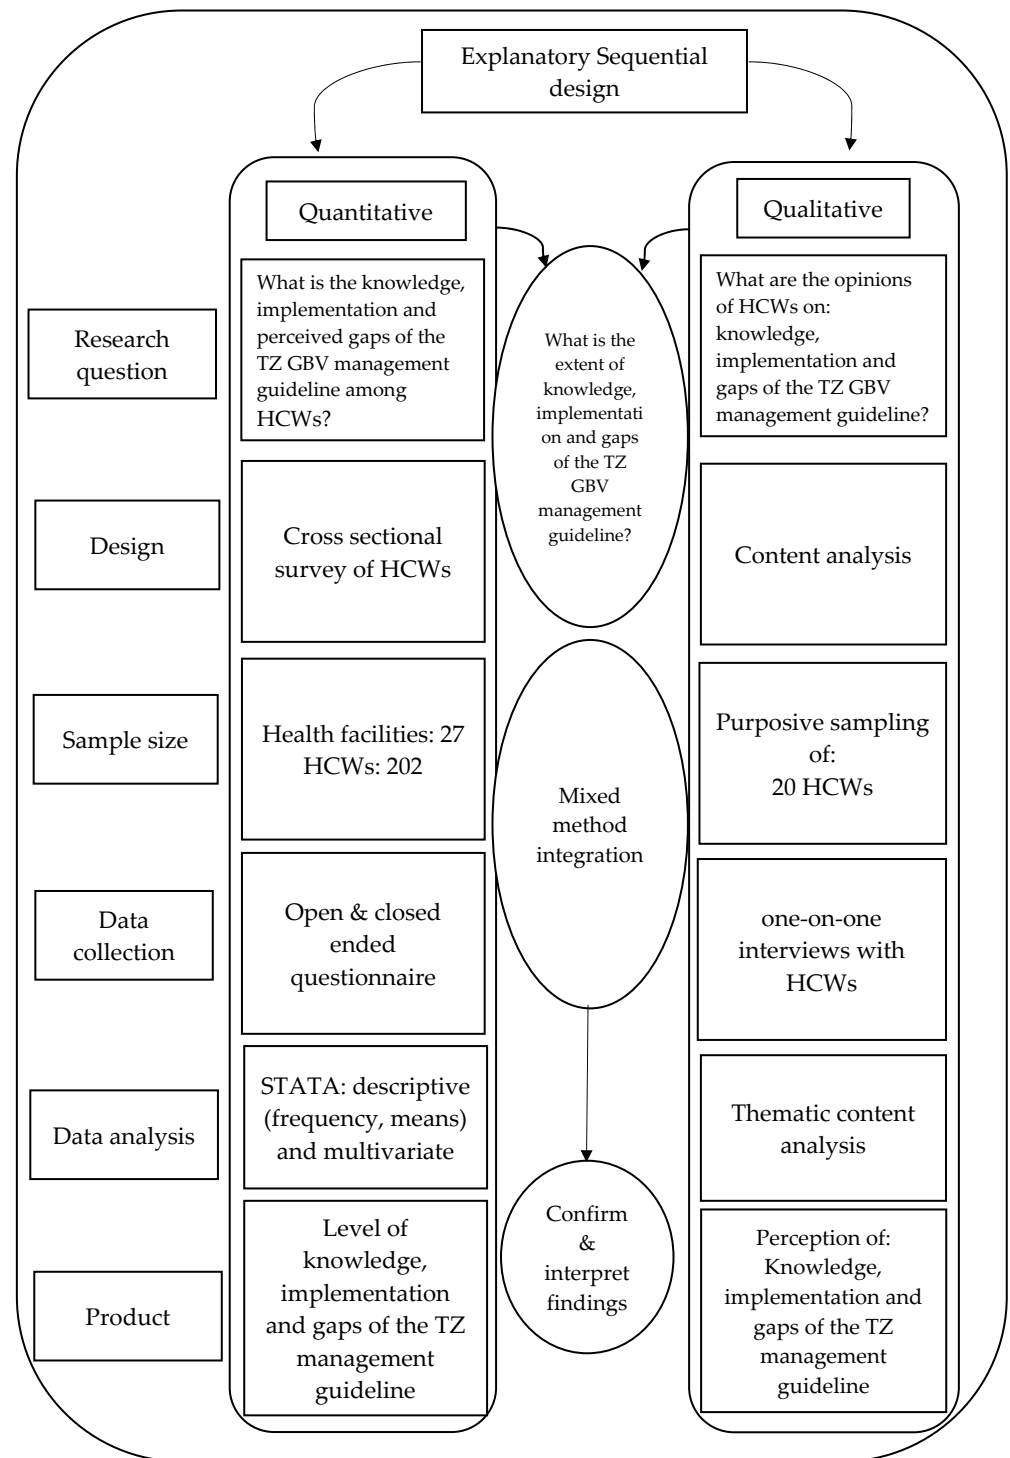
Explanatory Sequential design

Quantitative

Qualitative

Research question

What is the knowledge, implementation and perceived gaps of the TZ GBV management guideline among HCWs?

What is the extent of knowledge, implementation and gaps of the TZ GBV management guideline?

What are the opinions of HCWs on: knowledge, implementation and gaps of the TZ GBV management guideline?

Design

Cross sectional survey of HCWs

Content analysis

Sample size

Health facilities: 27 HCWs: 202

Mixed method integration

Purposive sampling of: 20 HCWs

Data collection

Open & closed ended questionnaire

one-on-one interviews with HCWs

Data analysis

STATA: descriptive (frequency, means) and multivariate

Thematic content analysis

Product

Level of knowledge, implementation and gaps of the TZ management guideline

Confirm & interpret findings

Perception of: Knowledge, implementation and gaps of the TZ management guideline